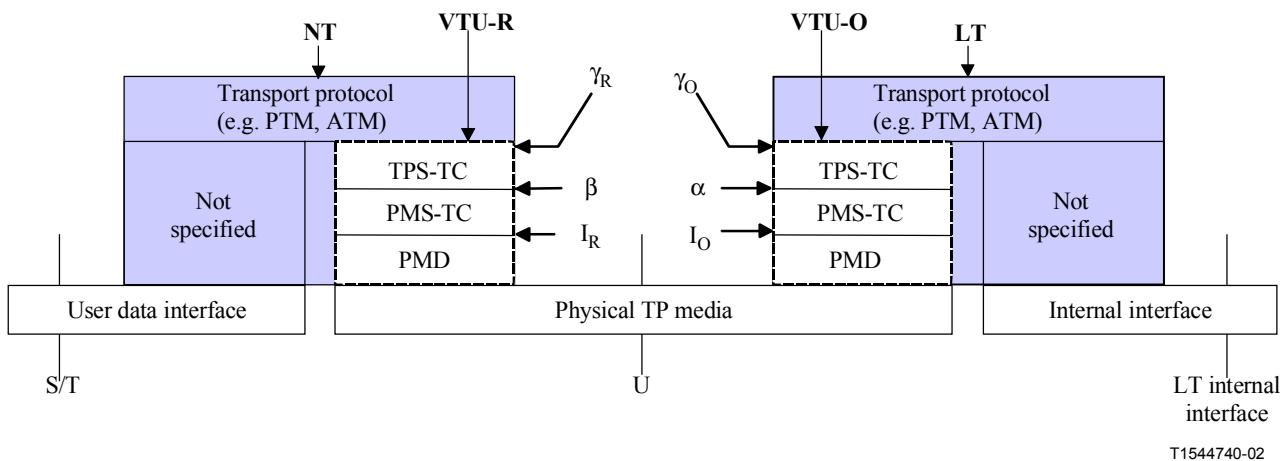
NT

VTU-R

VTU-O

LT

Transport protocol (e.g. PTM, ATM)

$\gamma_R$

$\gamma_O$

Transport protocol (e.g. PTM, ATM)

Not specified

TPS-TC

PMS-TC

PMD

$\beta$

$I_R$

$\alpha$

$I_O$

TPS-TC

PMS-TC

PMD

Not specified

User data interface

Physical TP media

Internal interface

S/T

U

LT internal interface

T1544740-02